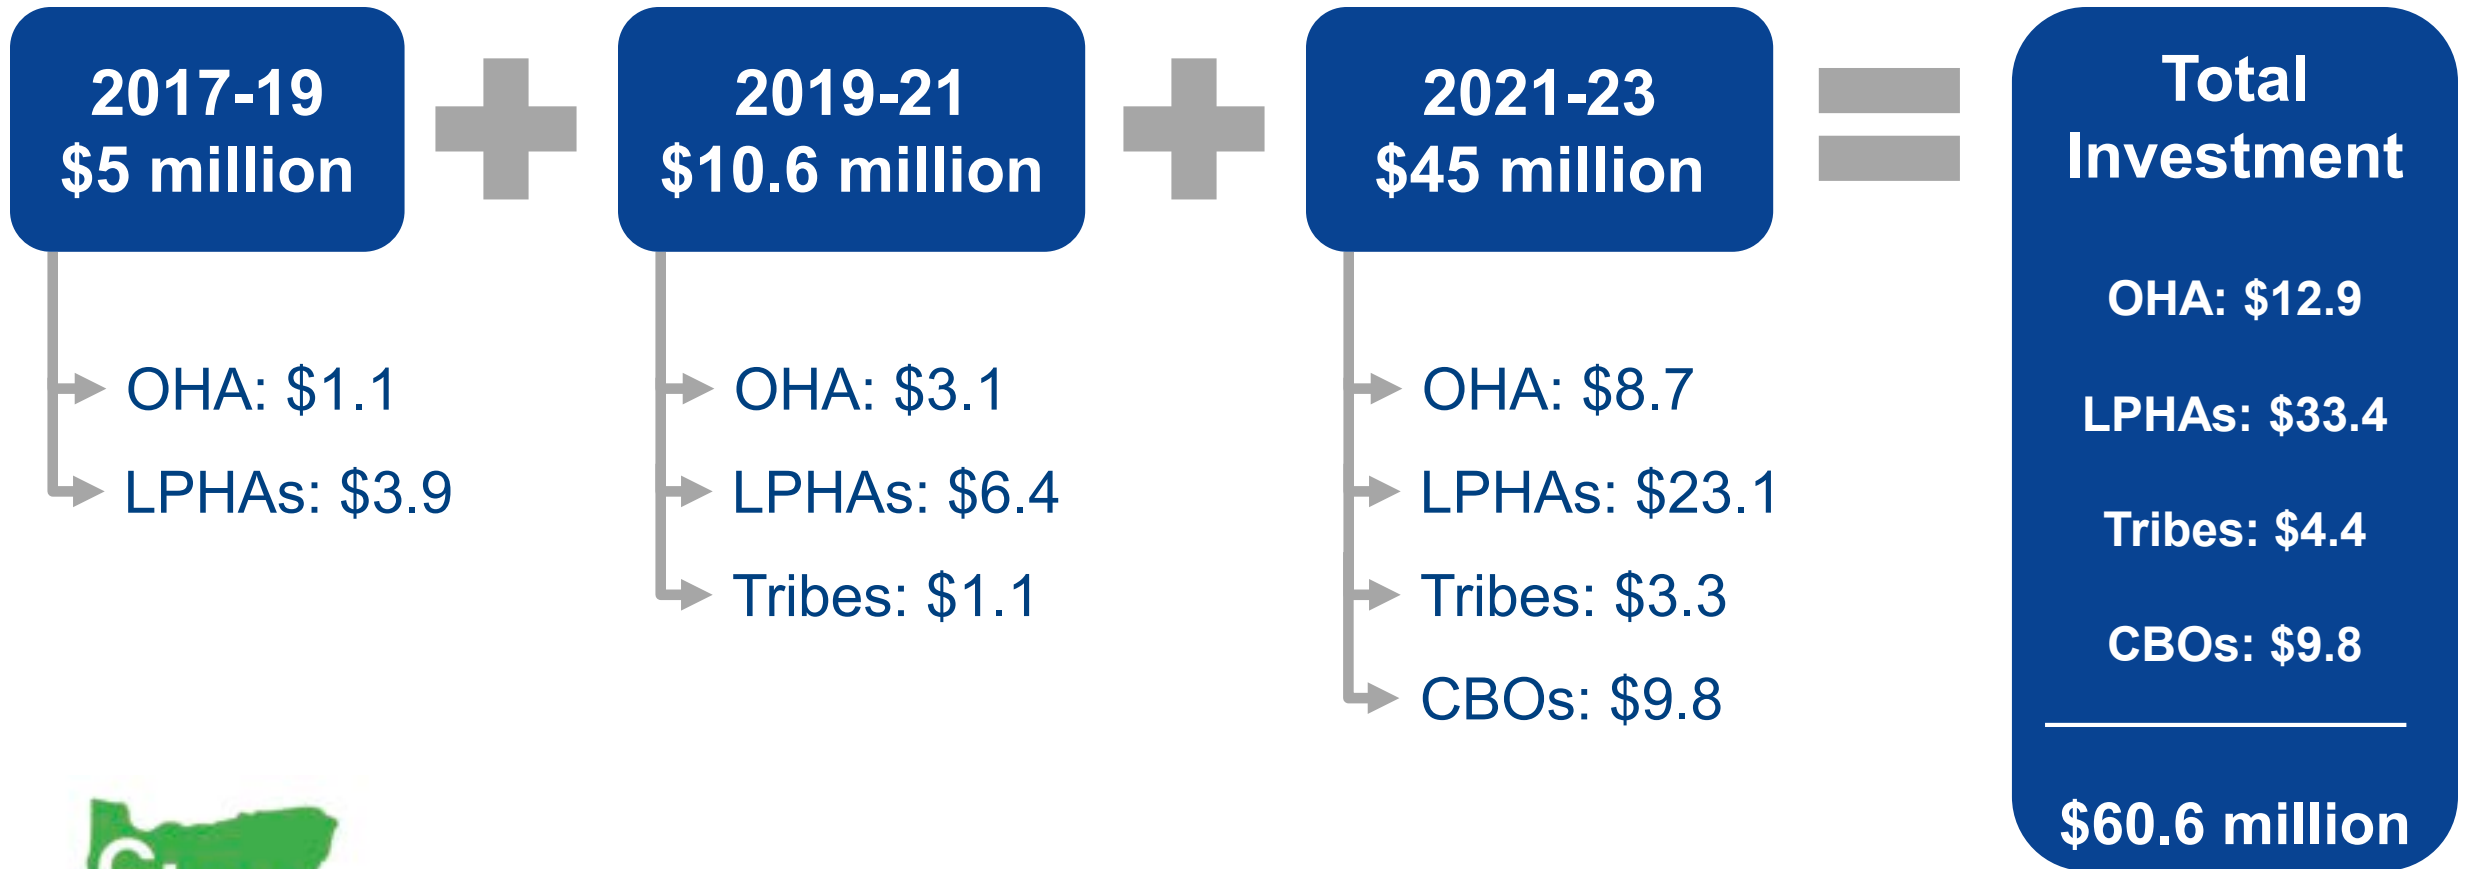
2017-19
$5 million

OHA: $1.1
LPHAs: $3.9

2019-21
$10.6 million

OHA: $3.1
LPHAs: $6.4
Tribes: $1.1

2021-23
$45 million

OHA: $8.7
LPHAs: $23.1
Tribes: $3.3
CBOs: $9.8

Total Investment

OHA: $12.9
LPHAs: $33.4
Tribes: $4.4
CBOs: $9.8

$60.6 million